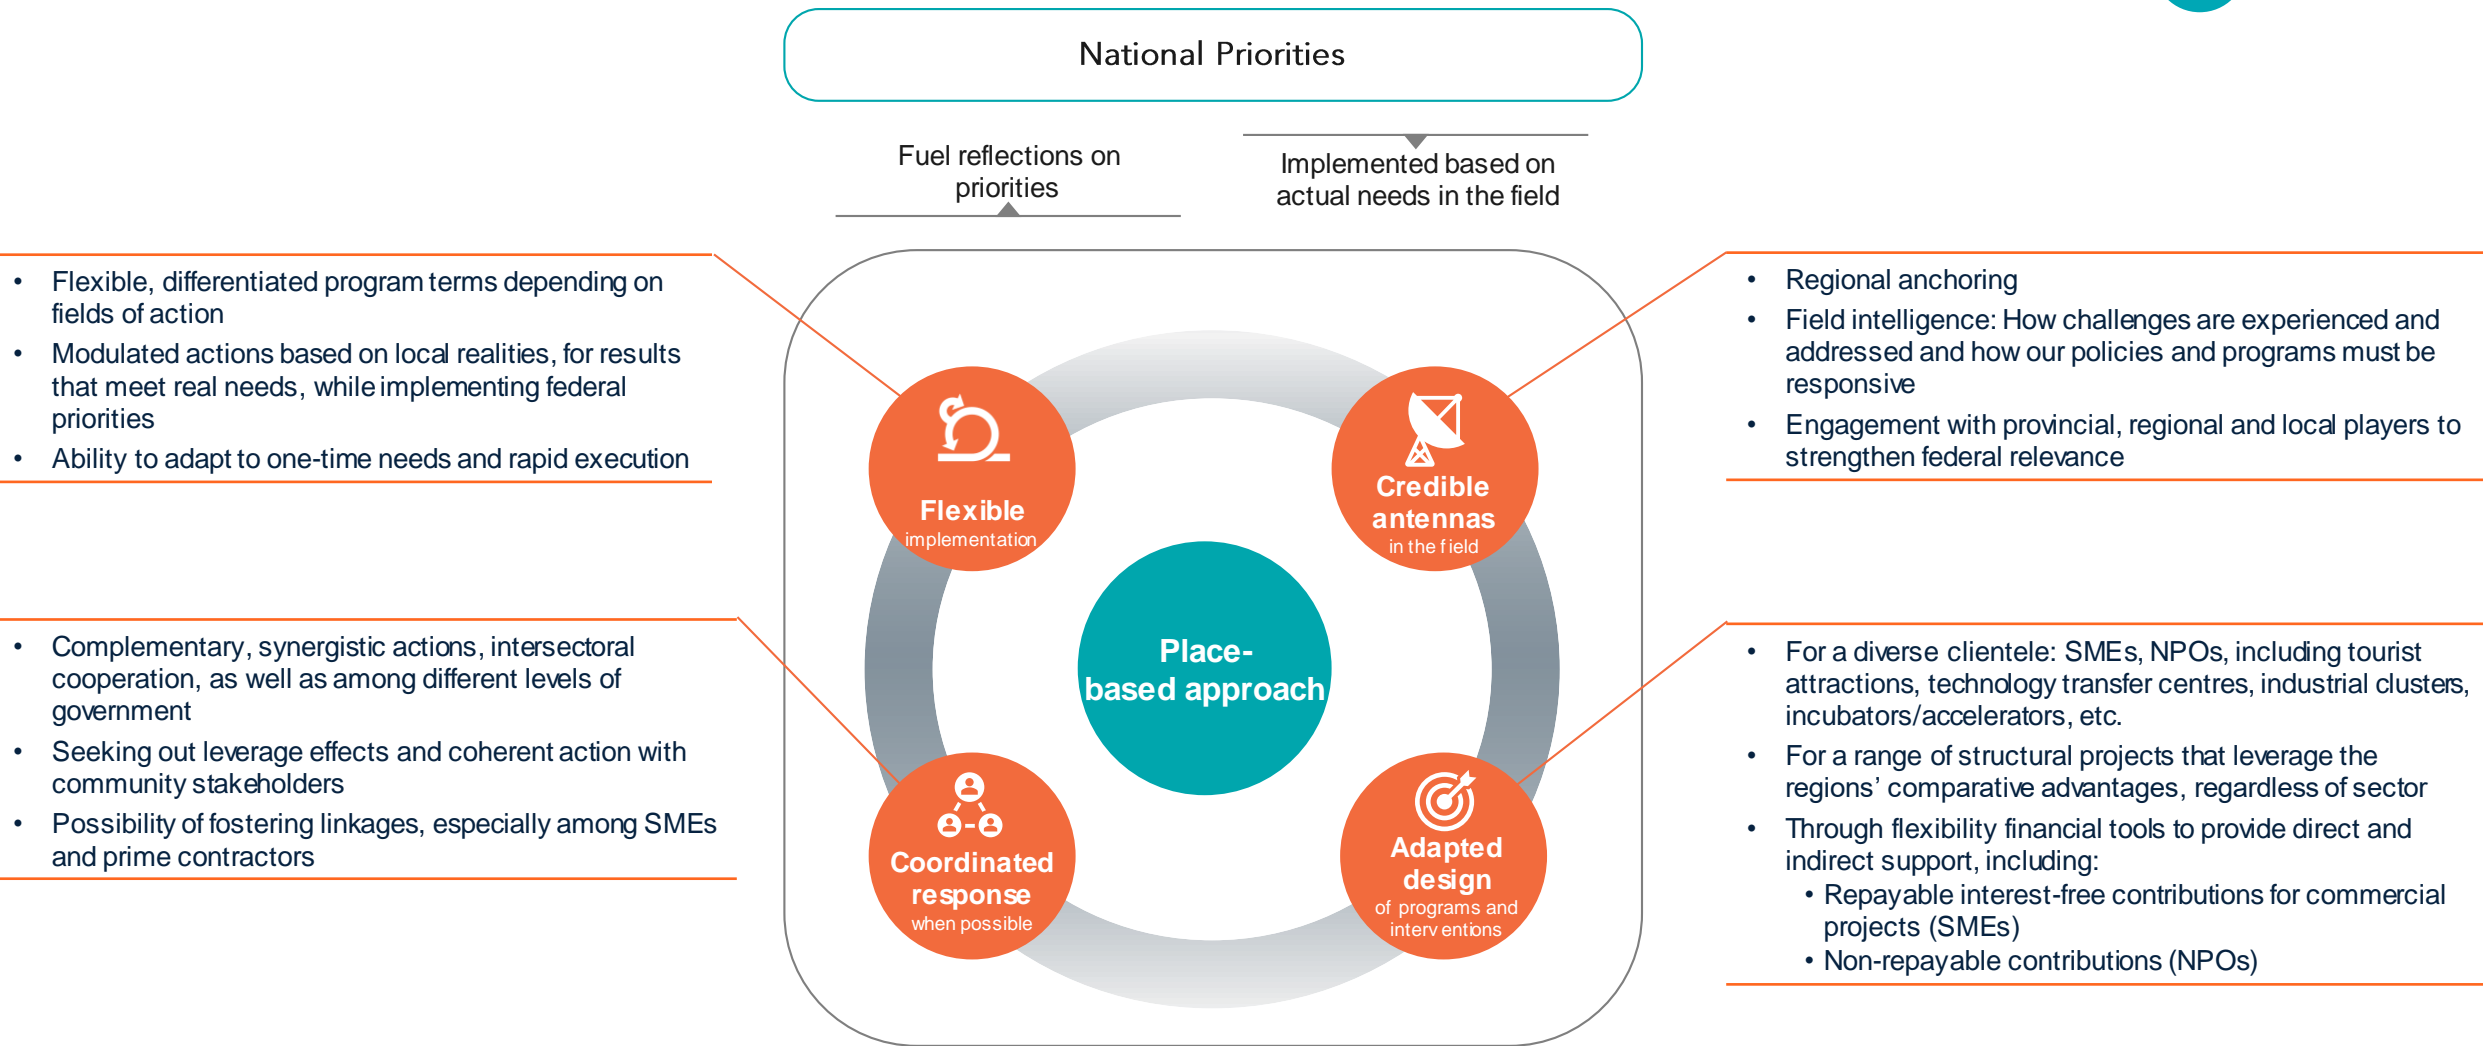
National Priorities

Fuel reflections on priorities

Implemented based on actual needs in the field

- Flexible, differentiated program terms depending on fields of action
- Modulated actions based on local realities, for results that meet real needs, while implementing federal priorities
- Ability to adapt to one-time needs and rapid execution

- Regional anchoring
- Field intelligence: How challenges are experienced and addressed and how our policies and programs must be responsive
- Engagement with provincial, regional and local players to strengthen federal relevance

Flexible implementation

Credible antennas in the field

Place-based approach

Coordinated response when possible

Adapted design of programs and interventions

- Complementary, synergistic actions, intersectoral cooperation, as well as among different levels of government
- Seeking out leverage effects and coherent action with community stakeholders
- Possibility of fostering linkages, especially among SMEs and prime contractors

- For a diverse clientele: SMEs, NPOs, including tourist attractions, technology transfer centres, industrial clusters, incubators/accelerators, etc.
- For a range of structural projects that leverage the regions' comparative advantages, regardless of sector
- Through flexibility financial tools to provide direct and indirect support, including:
  - Repayable interest-free contributions for commercial projects (SMEs)
  - Non-repayable contributions (NPOs)